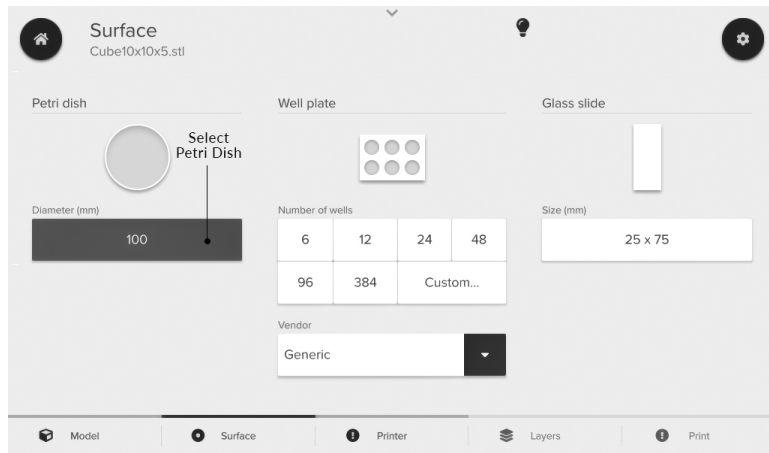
Surface
Cube10x10x5.stl

Petri dish

Select Petri Dish

Diameter (mm)

100

Well plate

Number of wells

| 6 | 12 | 24 | 48 |
|---|---|---|---|
| 96 | 384 | Custom... | |

Vendor

Generic

Glass slide

Size (mm)

25 x 75

Model
Surface
Printer
Layers
Print